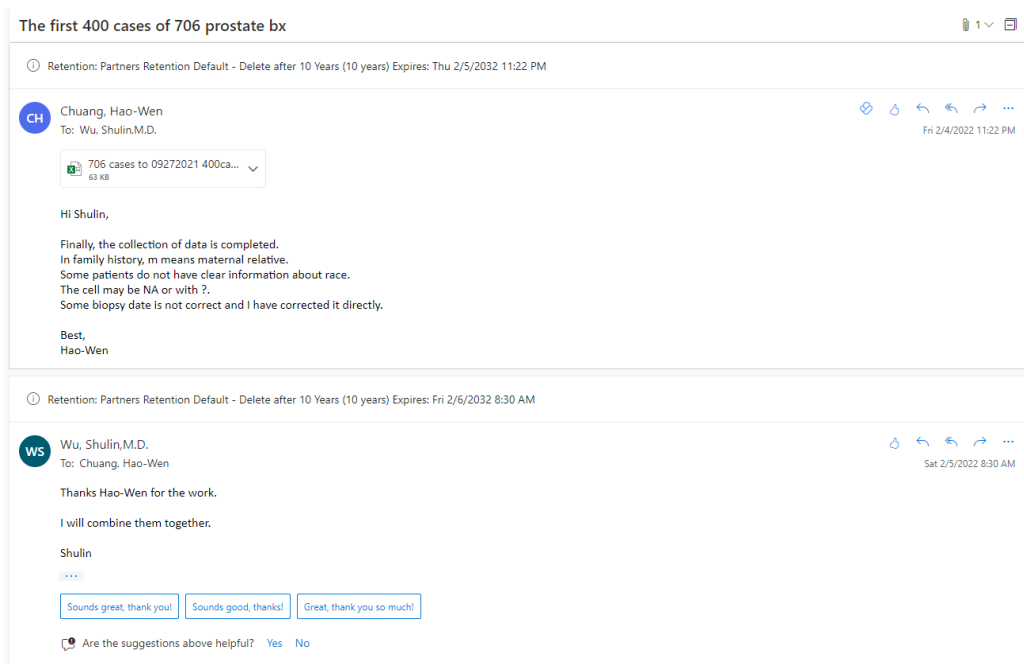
The first 400 cases of 706 prostate bx

1

Retention: Partners Retention Default - Delete after 10 Years (10 years) Expires: Thu 2/5/2032 11:22 PM

CH

Chuang, Hao-Wen
To: Wu, Shulin,M.D.

Fri 2/4/2022 11:22 PM

706 cases to 09272021 400ca...
63 KB

Hi Shulin,

Finally, the collection of data is completed.
In family history, m means maternal relative.
Some patients do not have clear information about race.
The cell may be NA or with ?.
Some biopsy date is not correct and I have corrected it directly.

Best,
Hao-Wen

Retention: Partners Retention Default - Delete after 10 Years (10 years) Expires: Fri 2/6/2032 8:30 AM

WS

Wu, Shulin,M.D.
To: Chuang, Hao-Wen

Sat 2/5/2022 8:30 AM

Thanks Hao-Wen for the work.

I will combine them together.

Shulin

...

Sounds great, thank you!

Sounds good, thanks!

Great, thank you so much!

Are the suggestions above helpful? Yes No